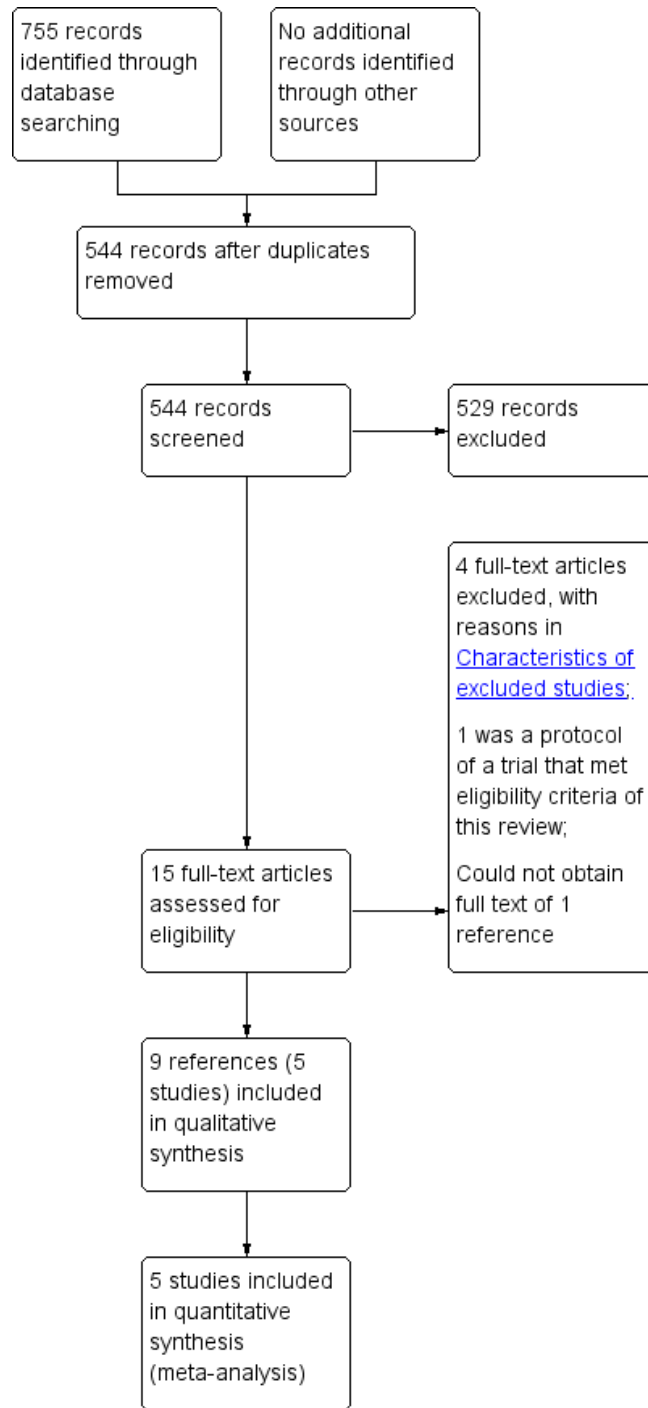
755 records identified through database searching

No additional records identified through other sources

544 records after duplicates removed

544 records screened

529 records excluded

4 full-text articles excluded, with reasons in Characteristics of excluded studies;

1 was a protocol of a trial that met eligibility criteria of this review;

Could not obtain full text of 1 reference

15 full-text articles assessed for eligibility

9 references (5 studies) included in qualitative synthesis

5 studies included in quantitative synthesis (meta-analysis)